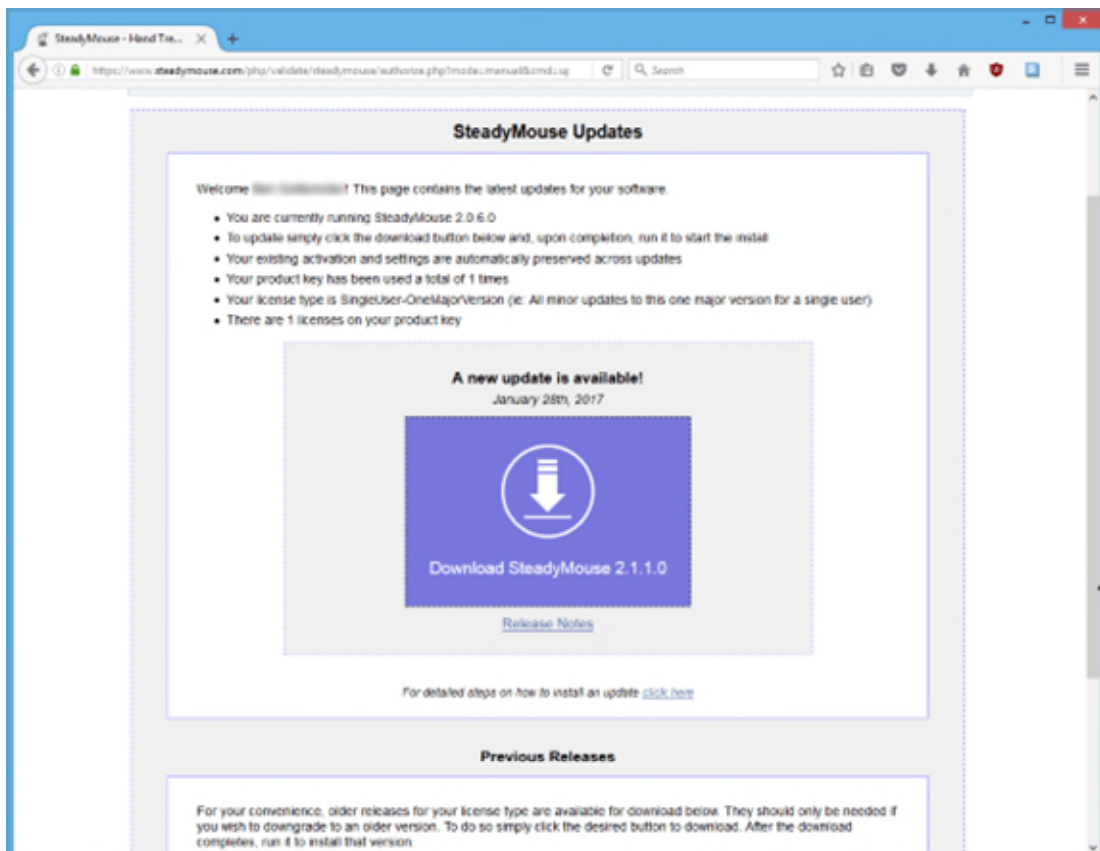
SteadyMouse - Hand Tre... ×
+
https://www.steadymouse.com/php/validate/steadymouse/authorize.php?mode=manual&cmd=up
Search

SteadyMouse Updates

Welcome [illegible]! This page contains the latest updates for your software.

- You are currently running SteadyMouse 2.0.6.0
- To update simply click the download button below and, upon completion, run it to start the install
- Your existing activation and settings are automatically preserved across updates
- Your product key has been used a total of 1 times
- Your license type is SingleUser-OneMajorVersion (ie: All minor updates to this one major version for a single user)
- There are 1 licenses on your product key

A new update is available!
January 28th, 2017

Download SteadyMouse 2.1.1.0

Release Notes

For detailed steps on how to install an update click here

Previous Releases

For your convenience, older releases for your license type are available for download below. They should only be needed if you wish to downgrade to an older version. To do so simply click the desired button to download. After the download completes, run it to install that version.